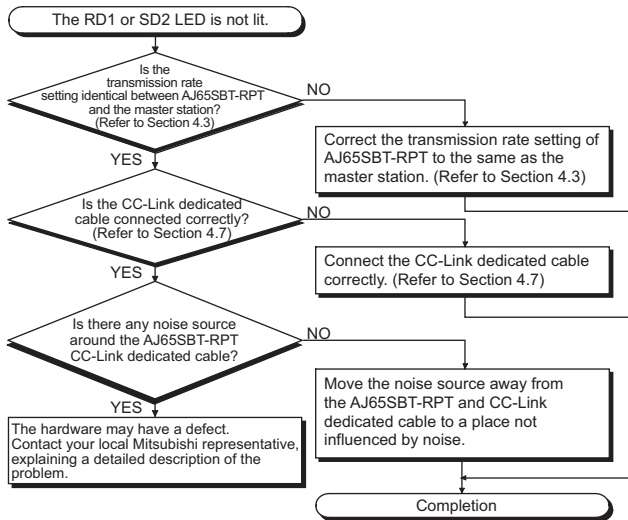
The RD1 or SD2 LED is not lit.

Is the transmission rate setting identical between AJ65SBT-RPT and the master station? (Refer to Section 4.3)

NO

Correct the transmission rate setting of AJ65SBT-RPT to the same as the master station. (Refer to Section 4.3)

YES

Is the CC-Link dedicated cable connected correctly? (Refer to Section 4.7)

NO

Connect the CC-Link dedicated cable correctly. (Refer to Section 4.7)

YES

Is there any noise source around the AJ65SBT-RPT CC-Link dedicated cable?

NO

Move the noise source away from the AJ65SBT-RPT and CC-Link dedicated cable to a place not influenced by noise.

YES

The hardware may have a defect. Contact your local Mitsubishi representative, explaining a detailed description of the problem.

Completion